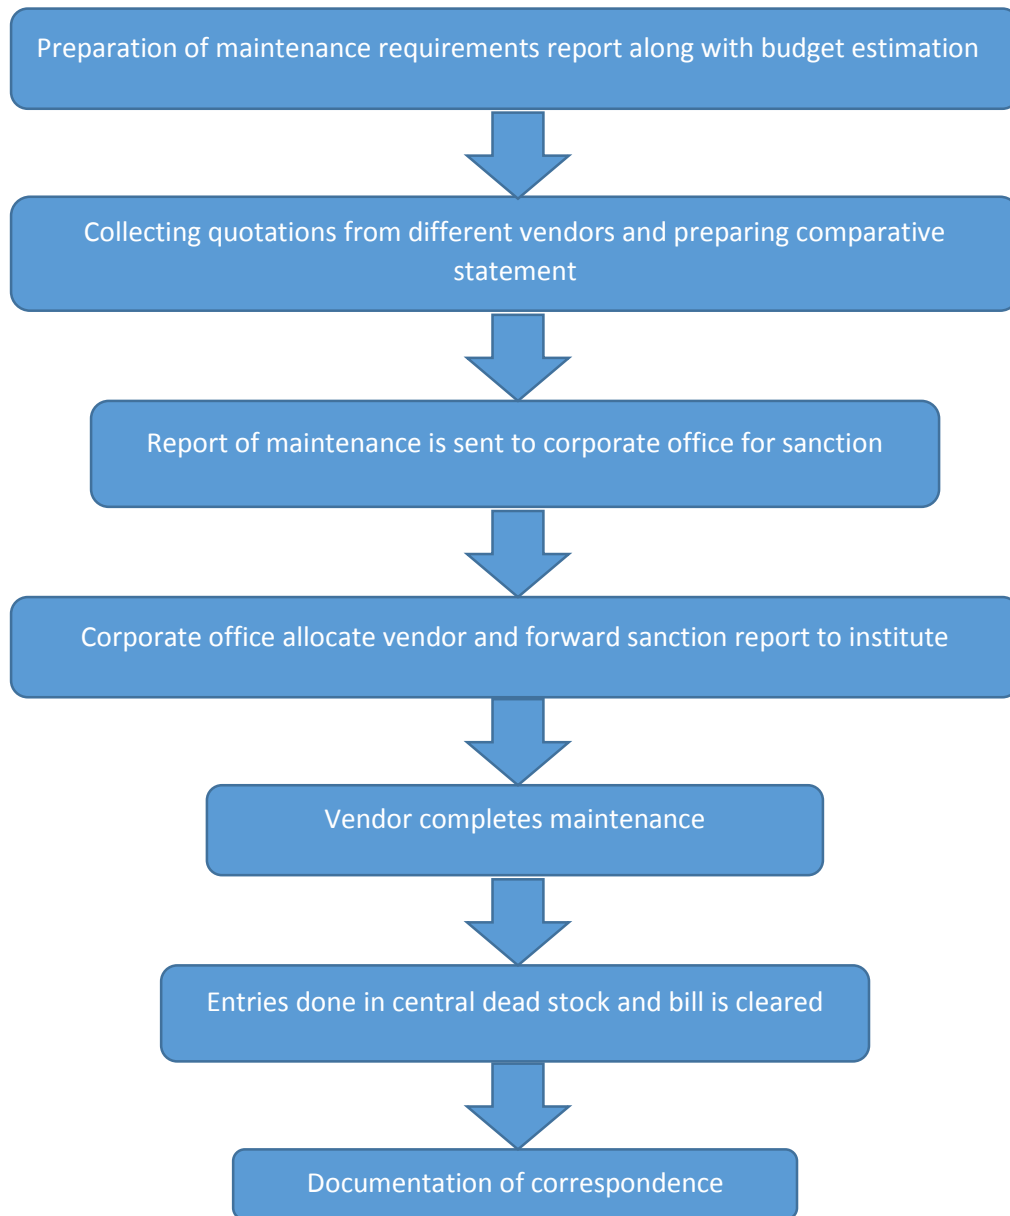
Preparation of maintenance requirements report along with budget estimation

Collecting quotations from different vendors and preparing comparative statement

Report of maintenance is sent to corporate office for sanction

Corporate office allocate vendor and forward sanction report to institute

Vendor completes maintenance

Entries done in central dead stock and bill is cleared

Documentation of correspondence